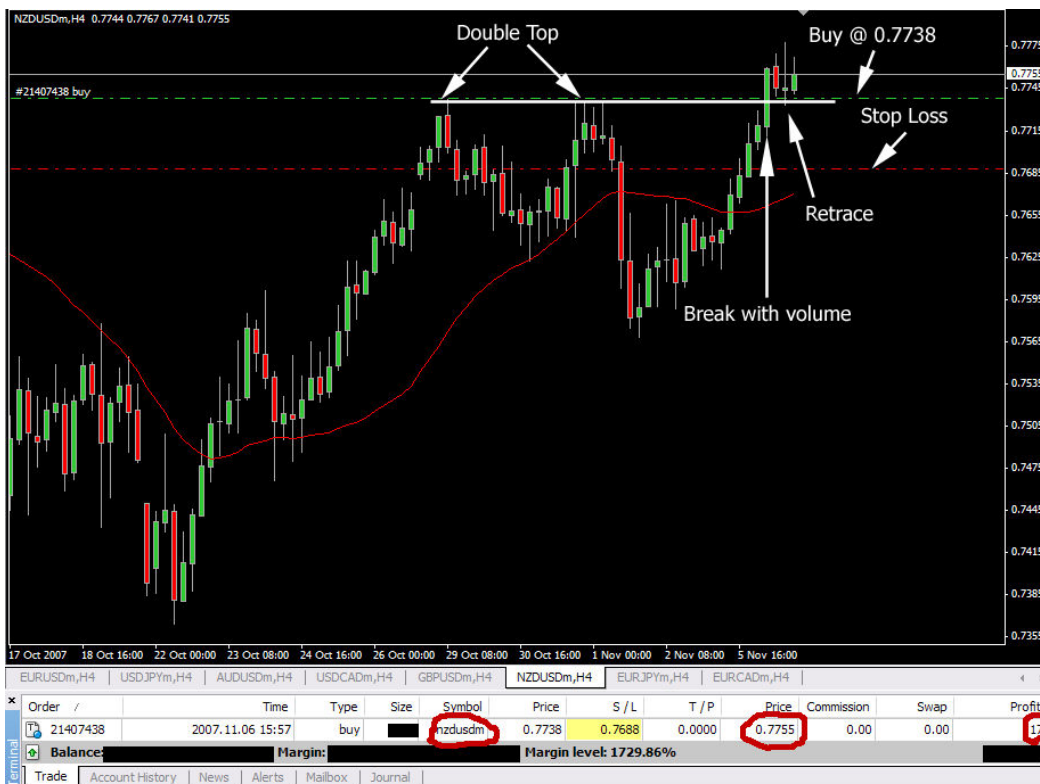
NZDUSDm,H4 0.7744 0.7767 0.7741 0.7755

#21407438 buy

Double Top

Buy @ 0.7738

Stop Loss

Retrace

Break with volume

0.7775
0.7755
0.7745
0.7715
0.7685
0.7655
0.7625
0.7595
0.7565
0.7535
0.7505
0.7475
0.7445
0.7415
0.7385
0.7355

17 Oct 2007 18 Oct 16:00 22 Oct 00:00 23 Oct 08:00 24 Oct 16:00 26 Oct 00:00 29 Oct 08:00 30 Oct 16:00 1 Nov 00:00 2 Nov 08:00 5 Nov 16:00

EURUSDm,H4 | USDJPYm,H4 | AUDUSDm,H4 | USDCADm,H4 | GBPUSDm,H4 | NZDUSDm,H4 | EURJPYm,H4 | EURCADm,H4

| Order / | Time | Type | Size | Symbol | Price | S / L | T / P | Price | Commission | Swap | Profit |
|---|---|---|---|---|---|---|---|---|---|---|---|
| 21407438 | 2007.11.06 15:57 | buy | | nzdusdm | 0.7738 | 0.7688 | 0.0000 | 0.7755 | 0.00 | 0.00 | 17 |

Balance: Margin: Margin level: 1729.86%

Terminal

Trade | Account History | News | Alerts | Mailbox | Journal